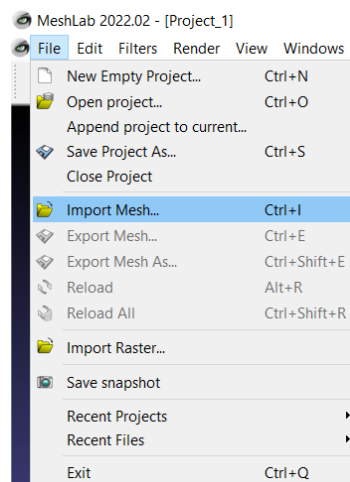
MeshLab 2022.02 - [Project_1]

File Edit Filters Render View Windows

New Empty Project... Ctrl+N
Open project... Ctrl+O
Append project to current...
Save Project As... Ctrl+S
Close Project

Import Mesh... Ctrl+I
Export Mesh... Ctrl+E
Export Mesh As... Ctrl+Shift+E
Reload Alt+R
Reload All Ctrl+Shift+R

Import Raster...

Save snapshot

Recent Projects
Recent Files

Exit Ctrl+Q